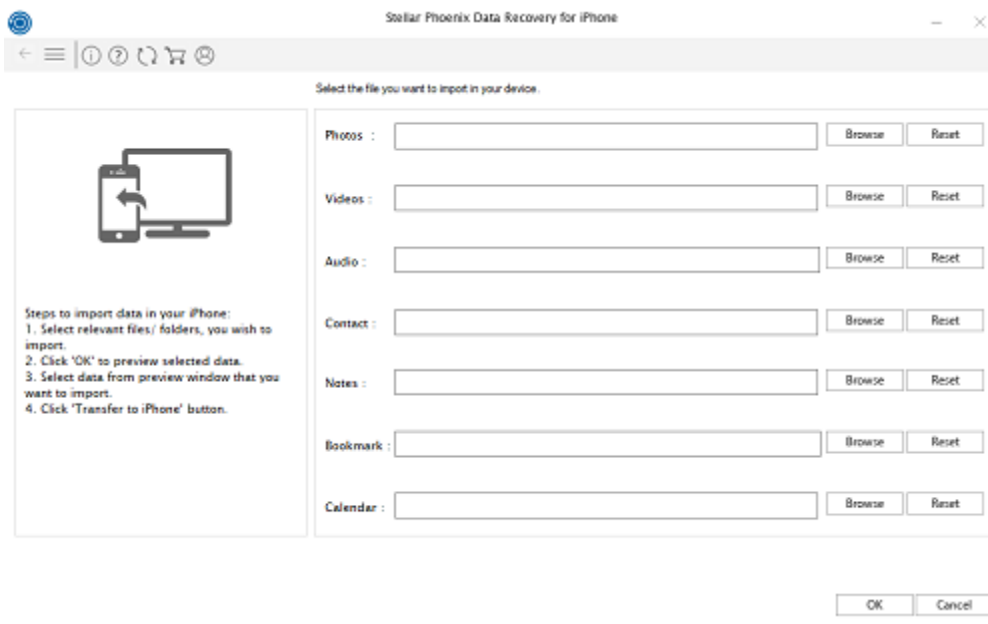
Stellar Phoenix Data Recovery for iPhone

Select the file you want to import in your device.

Steps to import data in your iPhone:
1. Select relevant files/ folders, you wish to import.
2. Click 'OK' to preview selected data.
3. Select data from preview window that you want to import.
4. Click 'Transfer to iPhone' button.

Photos : Browse Reset

Videos : Browse Reset

Audio : Browse Reset

Contact : Browse Reset

Notes : Browse Reset

Bookmark : Browse Reset

Calendar : Browse Reset

OK Cancel